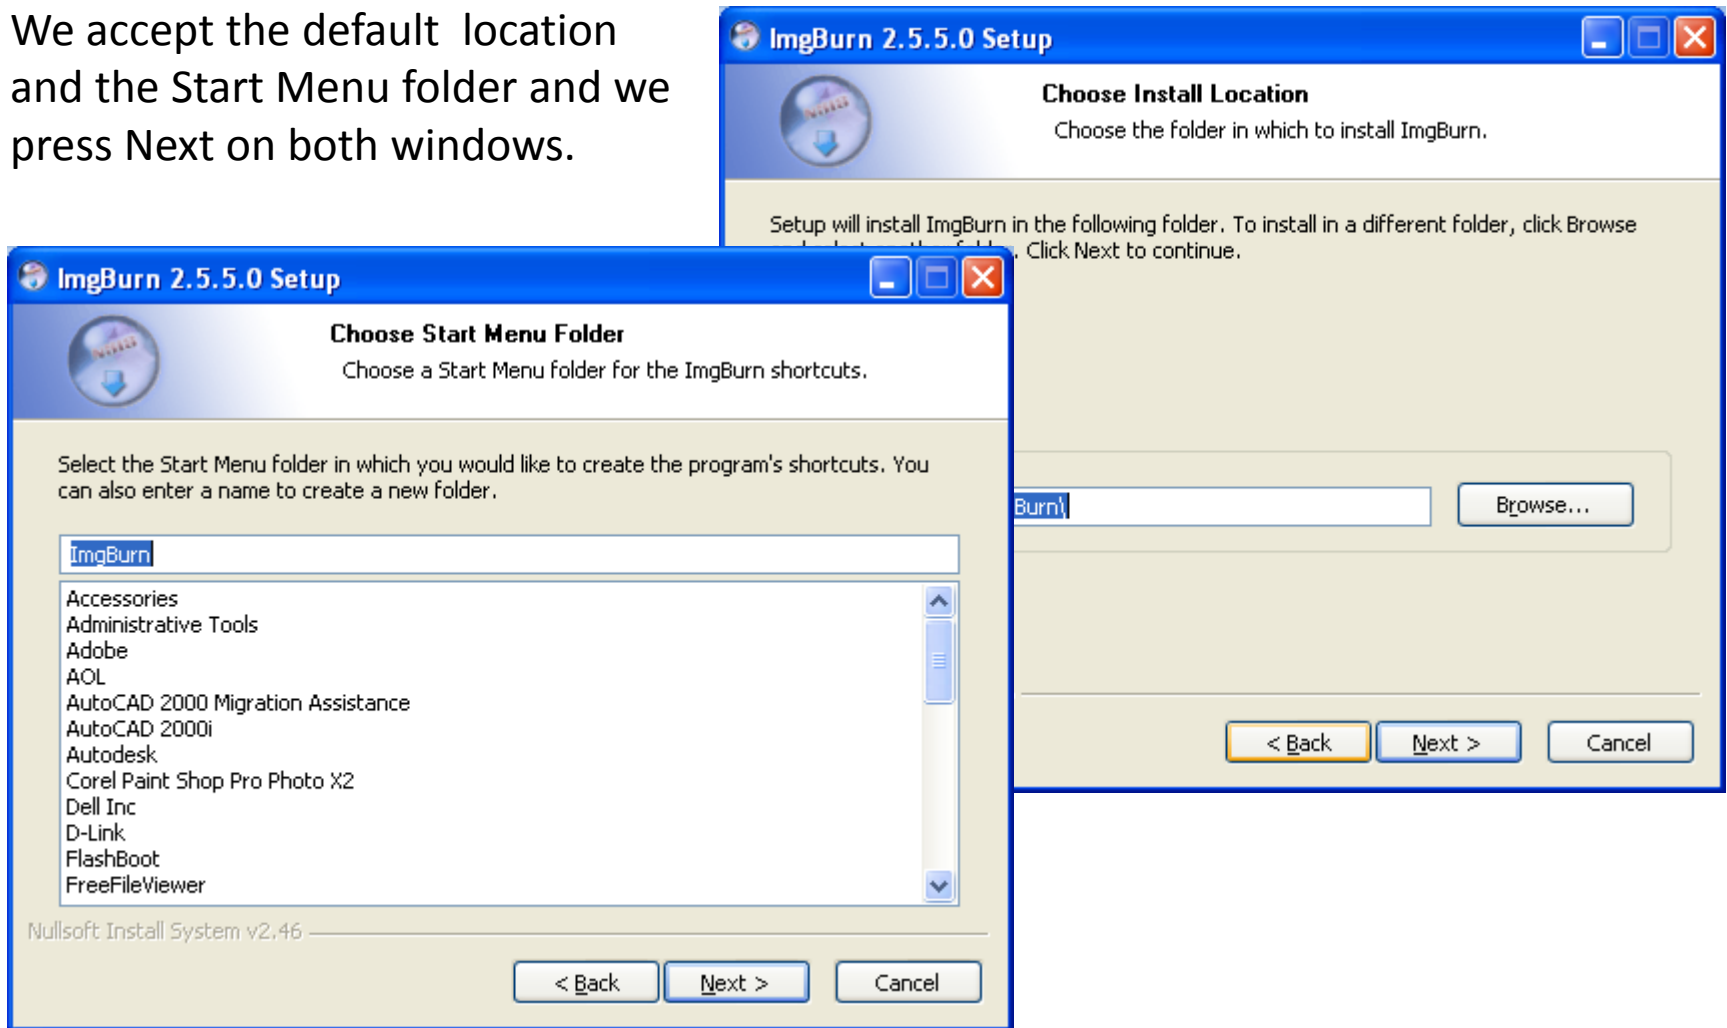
We accept the default location and the Start Menu folder and we press Next on both windows.

ImgBurn 2.5.5.0 Setup

Choose Install Location

Choose the folder in which to install ImgBurn.

Setup will install ImgBurn in the following folder. To install in a different folder, click Browse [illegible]. Click Next to continue.

Burn\

Browse...

< Back

Next >

Cancel

ImgBurn 2.5.5.0 Setup

Choose Start Menu Folder

Choose a Start Menu folder for the ImgBurn shortcuts.

Select the Start Menu folder in which you would like to create the program's shortcuts. You can also enter a name to create a new folder.

ImgBurn

Accessories
Administrative Tools
Adobe
AOL
AutoCAD 2000 Migration Assistance
AutoCAD 2000i
Autodesk
Corel Paint Shop Pro Photo X2
Dell Inc
D-Link
FlashBoot
FreeFileViewer

Nullsoft Install System v2.46

< Back

Next >

Cancel